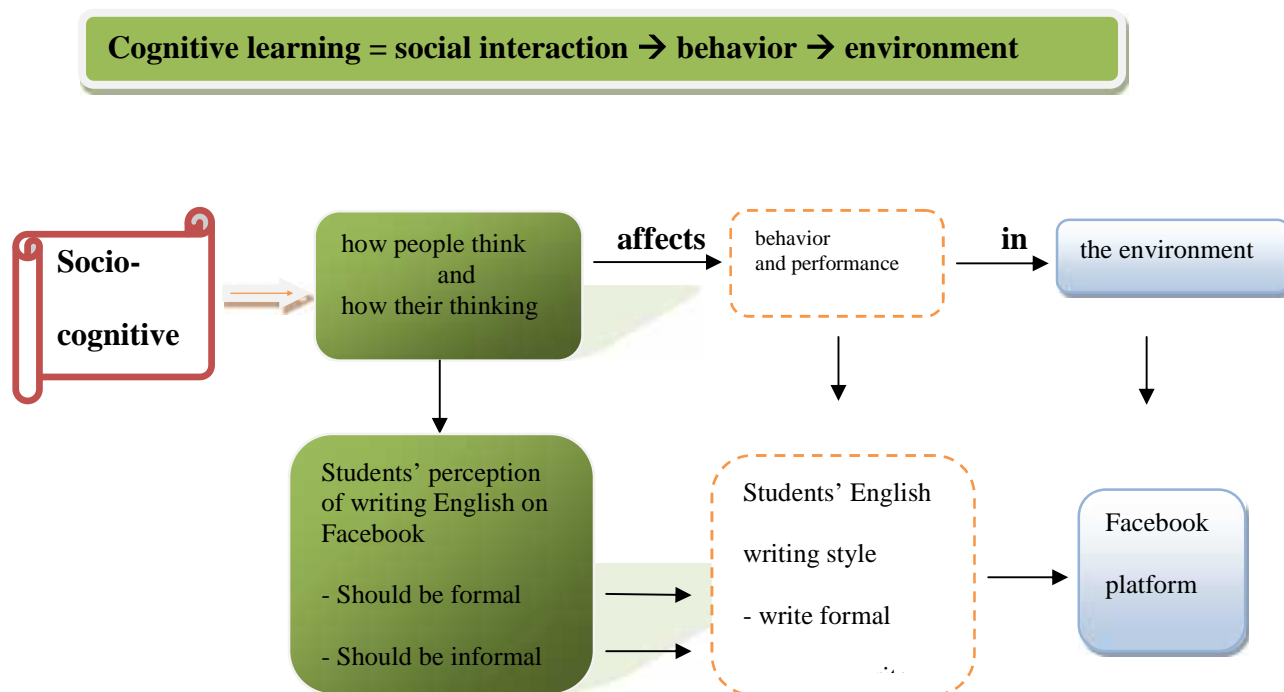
Cognitive learning = social interaction → behavior → environment

Socio-

cognitive

how people think and how their thinking

affects

behavior and performance

in

the environment

Students' perception of writing English on Facebook

- Should be formal

- Should be informal

Students' English writing style

- write formal

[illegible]

Facebook platform